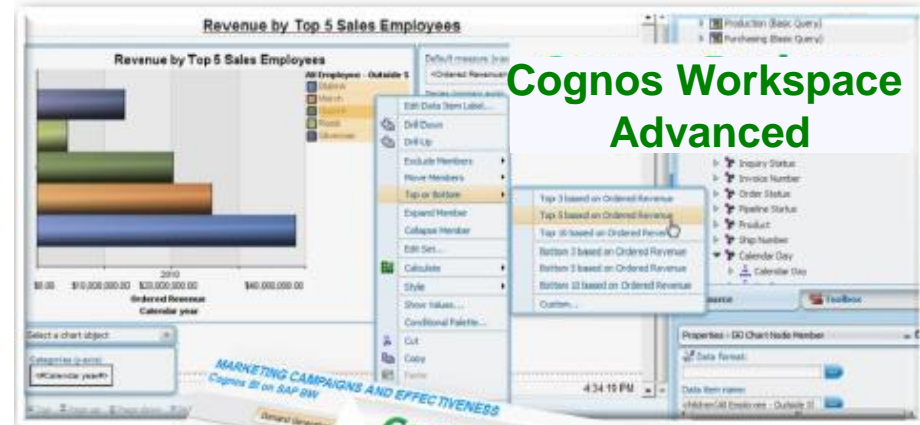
Revenue by Top 5 Sales Employees

Revenue by Top 5 Sales Employees

All Employees - Outside S

2010

$0.00 $10,000,000.00 $20,000,000.00 $40,000,000.00

Ordered Revenue

Calendar year

Default measure (y-axis)

<Ordered Revenue>

Edit Data Item Label...

Drill Down

Drill Up

Exclude Members

Move Members

Top or Bottom

Expand Member

Collapse Member

Edit Set...

Calculate

Style

Show Values...

Conditional Palette...

Cut

Copy

Paste

Top 3 based on Ordered Revenue

Top 5 based on Ordered Revenue

Top 10 based on Ordered Revenue

Bottom 3 based on Ordered Revenue

Bottom 5 based on Ordered Revenue

Bottom 10 based on Ordered Revenue

Custom...

Cognos Workspace Advanced

Production (Basic Query)

Purchasing (Basic Query)

Inquiry Status

Invoice Number

Order Status

Pipeline Status

Product

Ship Number

Calendar Day

Calendar Day

Source

Toolbox

Properties - DD Chart Node Member

Data format:

Data item name:

<Children(All Employees - Outside S)>

Select a chart object

Categories (x-axis)

<Calendar year>

4:34:15 PM

MARKETING CAMPAIGNS AND EFFECTIVENESS

Cognos BI on SAP BW